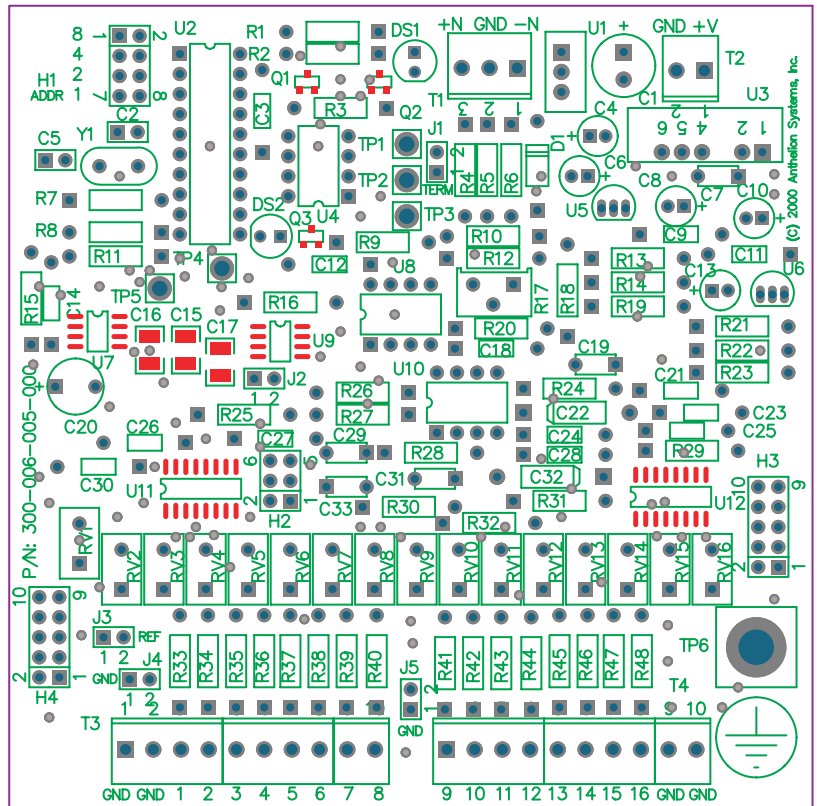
8 — 2
6
4
2
1 — 8
U2 R1 R2 DS1
H1 ADDR
Q1
Q2
+N GND -N
U1 +
GND +V
T2
T1
3 2 1
C1 2 1
U3
C2 C3 R3
C4
6 5 4 1 2
C5 Y1
TP1 J1 1 2
R4 R5 R6 D1
C6
R7
TP2 TERM
C8 C7 C10
DS2
U4 TP3
U5
C9
R8
Q3
R9
R10
R12
C11
© 2000 Anthelion Systems, Inc.
R11
TP4
C12
U8
R13
C13
U6
R14
TP5
C14
R16
R17
R18
R19
R15
C16 C15 C17
U9
R20
R21
C18
R22
C19
U7
J2
U10
R23
1 2
R26
R24
C21
C20
R25
R27
C22
C23
C26
C27
C29
C24
C25
C28
R29
300-006-005-000
R28
H3
C30
U11
6
5
C31
C32
R31
U12
10 9
2
H2
1
C33
R30
R32
P/N:
RV1
RV2 RV3 RV4 RV5 RV6 RV7 RV8 RV9 RV10 RV11 RV12 RV13 RV14 RV15 RV16
2 1
10 9
J3
REF
1 2
TP6
J4
GND
R33 R34 R35 R36 R37 R38 R39 R40
R41 R42 R43 R44 R45 R46 R47 R48
2 1
H4
J5
1 2
T4
1 2
T3
1
9 10
GND
GND GND 1 2 3 4 5 6 7 8
9 10 11 12 13 14 15 16 GND GND